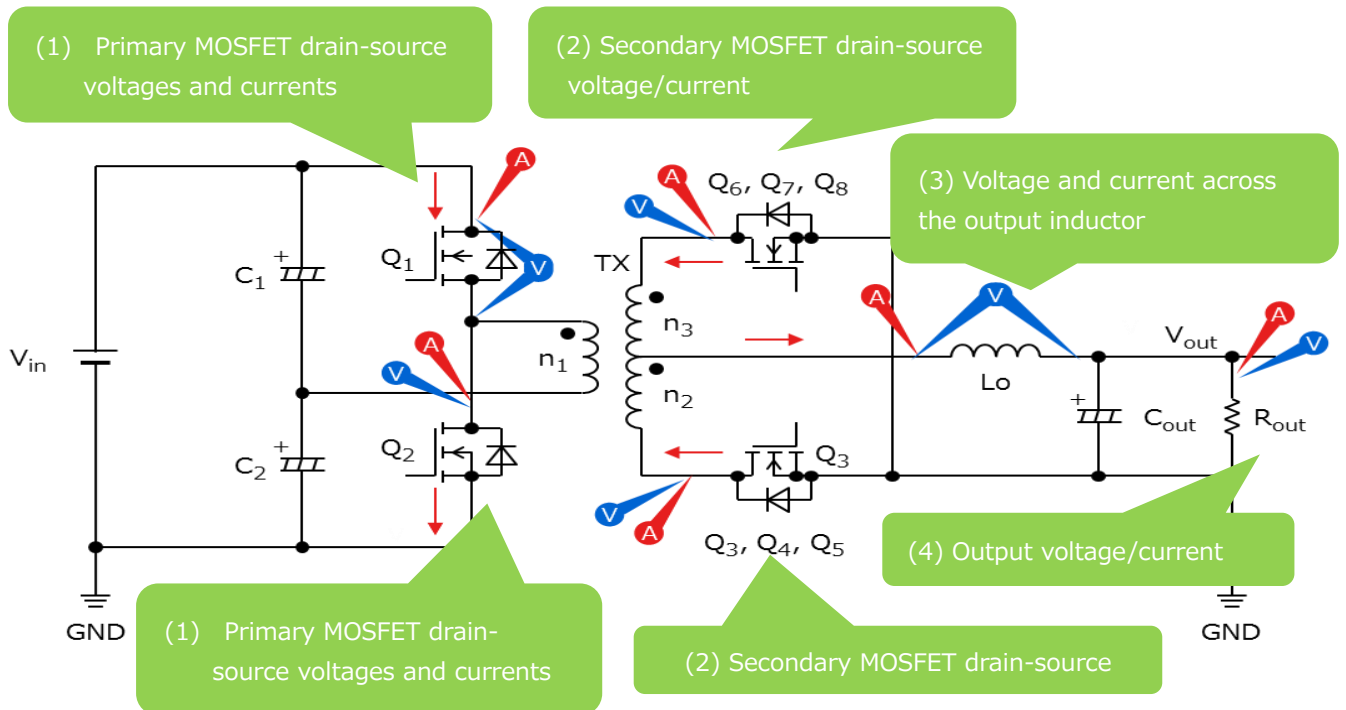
(1) Primary MOSFET drain-source voltages and currents

(2) Secondary MOSFET drain-source voltage/current

A

V

$Q_6$, $Q_7$, $Q_8$

(3) Voltage and current across the output inductor

A

V

$Q_1$

TX

$C_1$

$n_3$

A

V

$V_{in}$

$n_1$

A

V

$V_{out}$

A

V

$n_2$

Lo

$Q_2$

$C_2$

$C_{out}$

$R_{out}$

$Q_3$

V

A

$Q_3$, $Q_4$, $Q_5$

(4) Output voltage/current

GND

(1) Primary MOSFET drain-source voltages and currents

(2) Secondary MOSFET drain-source

GND